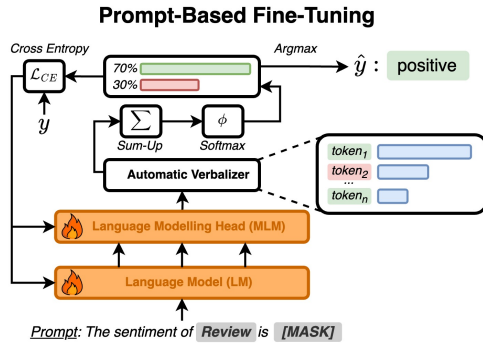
Prompt-Based Fine-Tuning

Cross Entropy

Argmax

$\mathcal{L}_{CE}$

70%
30%

$\hat{y}$ : positive

$y$

$\sum$
Sum-Up

$\phi$
Softmax

Automatic Verbalizer

$token_1$
$token_2$
...
$token_n$

Language Modelling Head (MLM)

Language Model (LM)

Prompt: The sentiment of Review is [MASK]